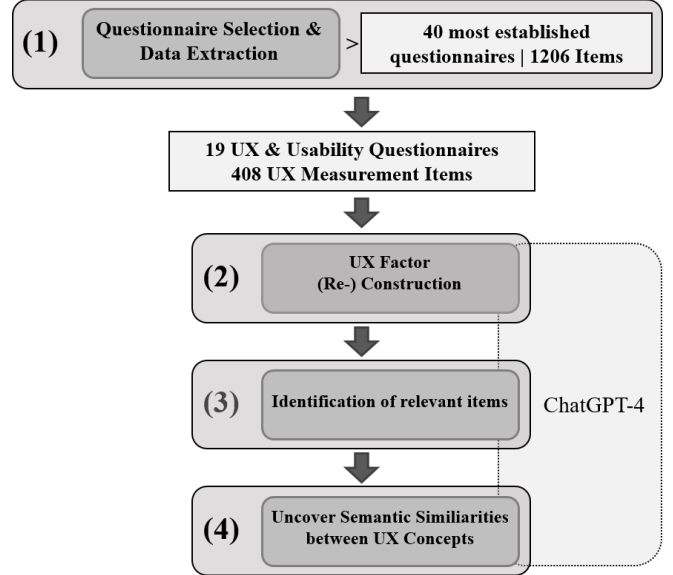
(1) Questionnaire Selection & Data Extraction > 40 most established questionnaires | 1206 Items

19 UX & Usability Questionnaires
408 UX Measurement Items

(2) UX Factor (Re-) Construction

(3) Identification of relevant items

ChatGPT-4

(4) Uncover Semantic Similiarities between UX Concepts